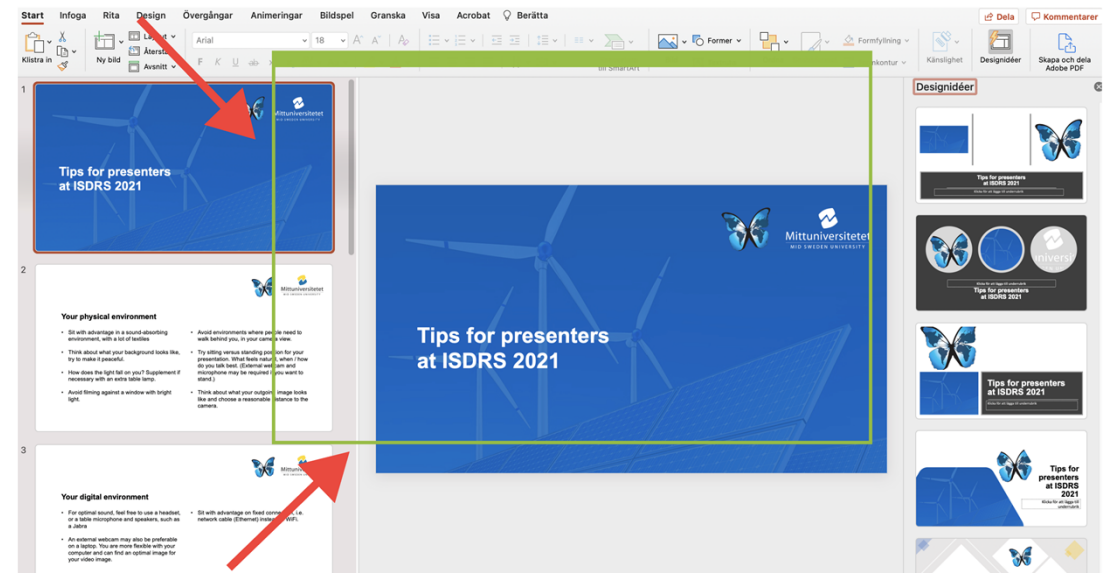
Start Infoga Rita Design Övergångar Animeringar Bildspel Granska Visa Acrobat Berätta

Dela Kommentarer

Klistra in Ny bild Layout Återställ Avsnitt Arial 18 Former Formfyllning Känslighet Designidéer Skapa och dela Adobe PDF

1

Mittuniversitetet MID SWEDEN UNIVERSITY

Tips for presenters at ISDRS 2021

2

Mittuniversitetet MID SWEDEN UNIVERSITY

Your physical environment

• Sit with advantage in a sound-absorbing environment, with a lot of textiles

• Think about what your background looks like, try to make it peaceful.

• How does the light fall on you? Supplement if necessary with an extra table lamp.

• Avoid filming against a window with bright light.

• Avoid environments where people need to walk behind you, in your camera view.

• Try sitting versus standing position for your presentation. What feels natural, when / how do you talk best. (External webcam and microphone may be required if you want to stand.)

• Think about what your outgoing image looks like and choose a reasonable distance to the camera.

3

Mittuniversitetet MID SWEDEN UNIVERSITY

Your digital environment

• For optimal sound, feel free to use a headset, or a table microphone and speakers, such as a Jabra

• An external webcam may also be preferable on a laptop. You are more flexible with your computer and can find an optimal image for your video image.

• Sit with advantage on fixed connection, i.e. network cable (Ethernet) instead of WiFi.

Mittuniversitetet MID SWEDEN UNIVERSITY

Tips for presenters at ISDRS 2021

Designidéer

Tips for presenters at ISDRS 2021

Tips for presenters at ISDRS 2021

Tips for presenters at ISDRS 2021

Tips for presenters at ISDRS 2021